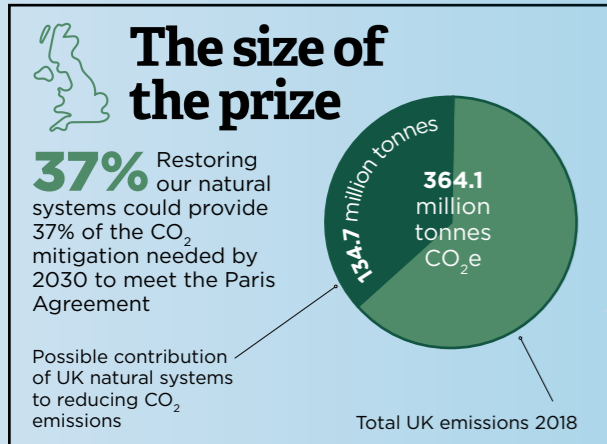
The size of the prize

37% Restoring our natural systems could provide 37% of the $CO_2$ mitigation needed by 2030 to meet the Paris Agreement

134.7 million tonnes

364.1 million tonnes $CO_2e$

Possible contribution of UK natural systems to reducing $CO_2$ emissions

Total UK emissions 2018